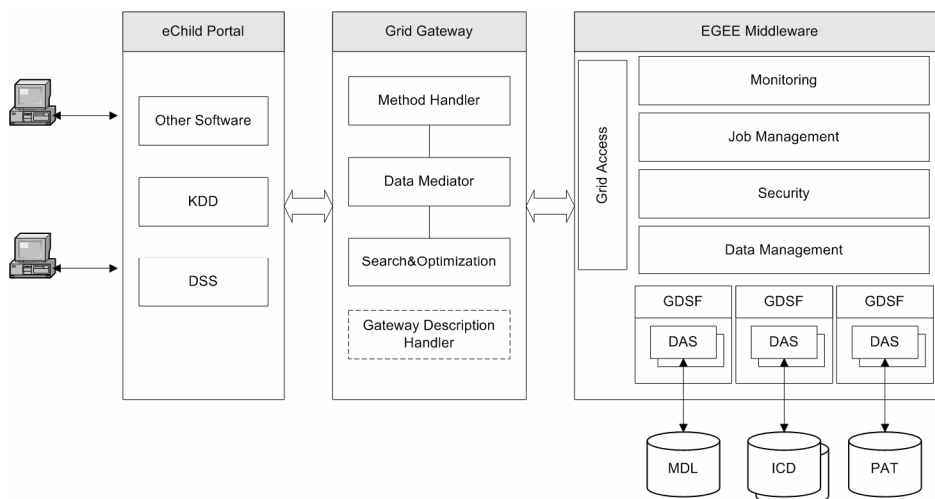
eChild Portal

Other Software

KDD

DSS

Grid Gateway

Method Handler

Data Mediator

Search&Optimization

Gateway Description Handler

EGEE Middleware

Grid Access

Monitoring

Job Management

Security

Data Management

GDSF

DAS

GDSF

DAS

GDSF

DAS

MDL

ICD

PAT